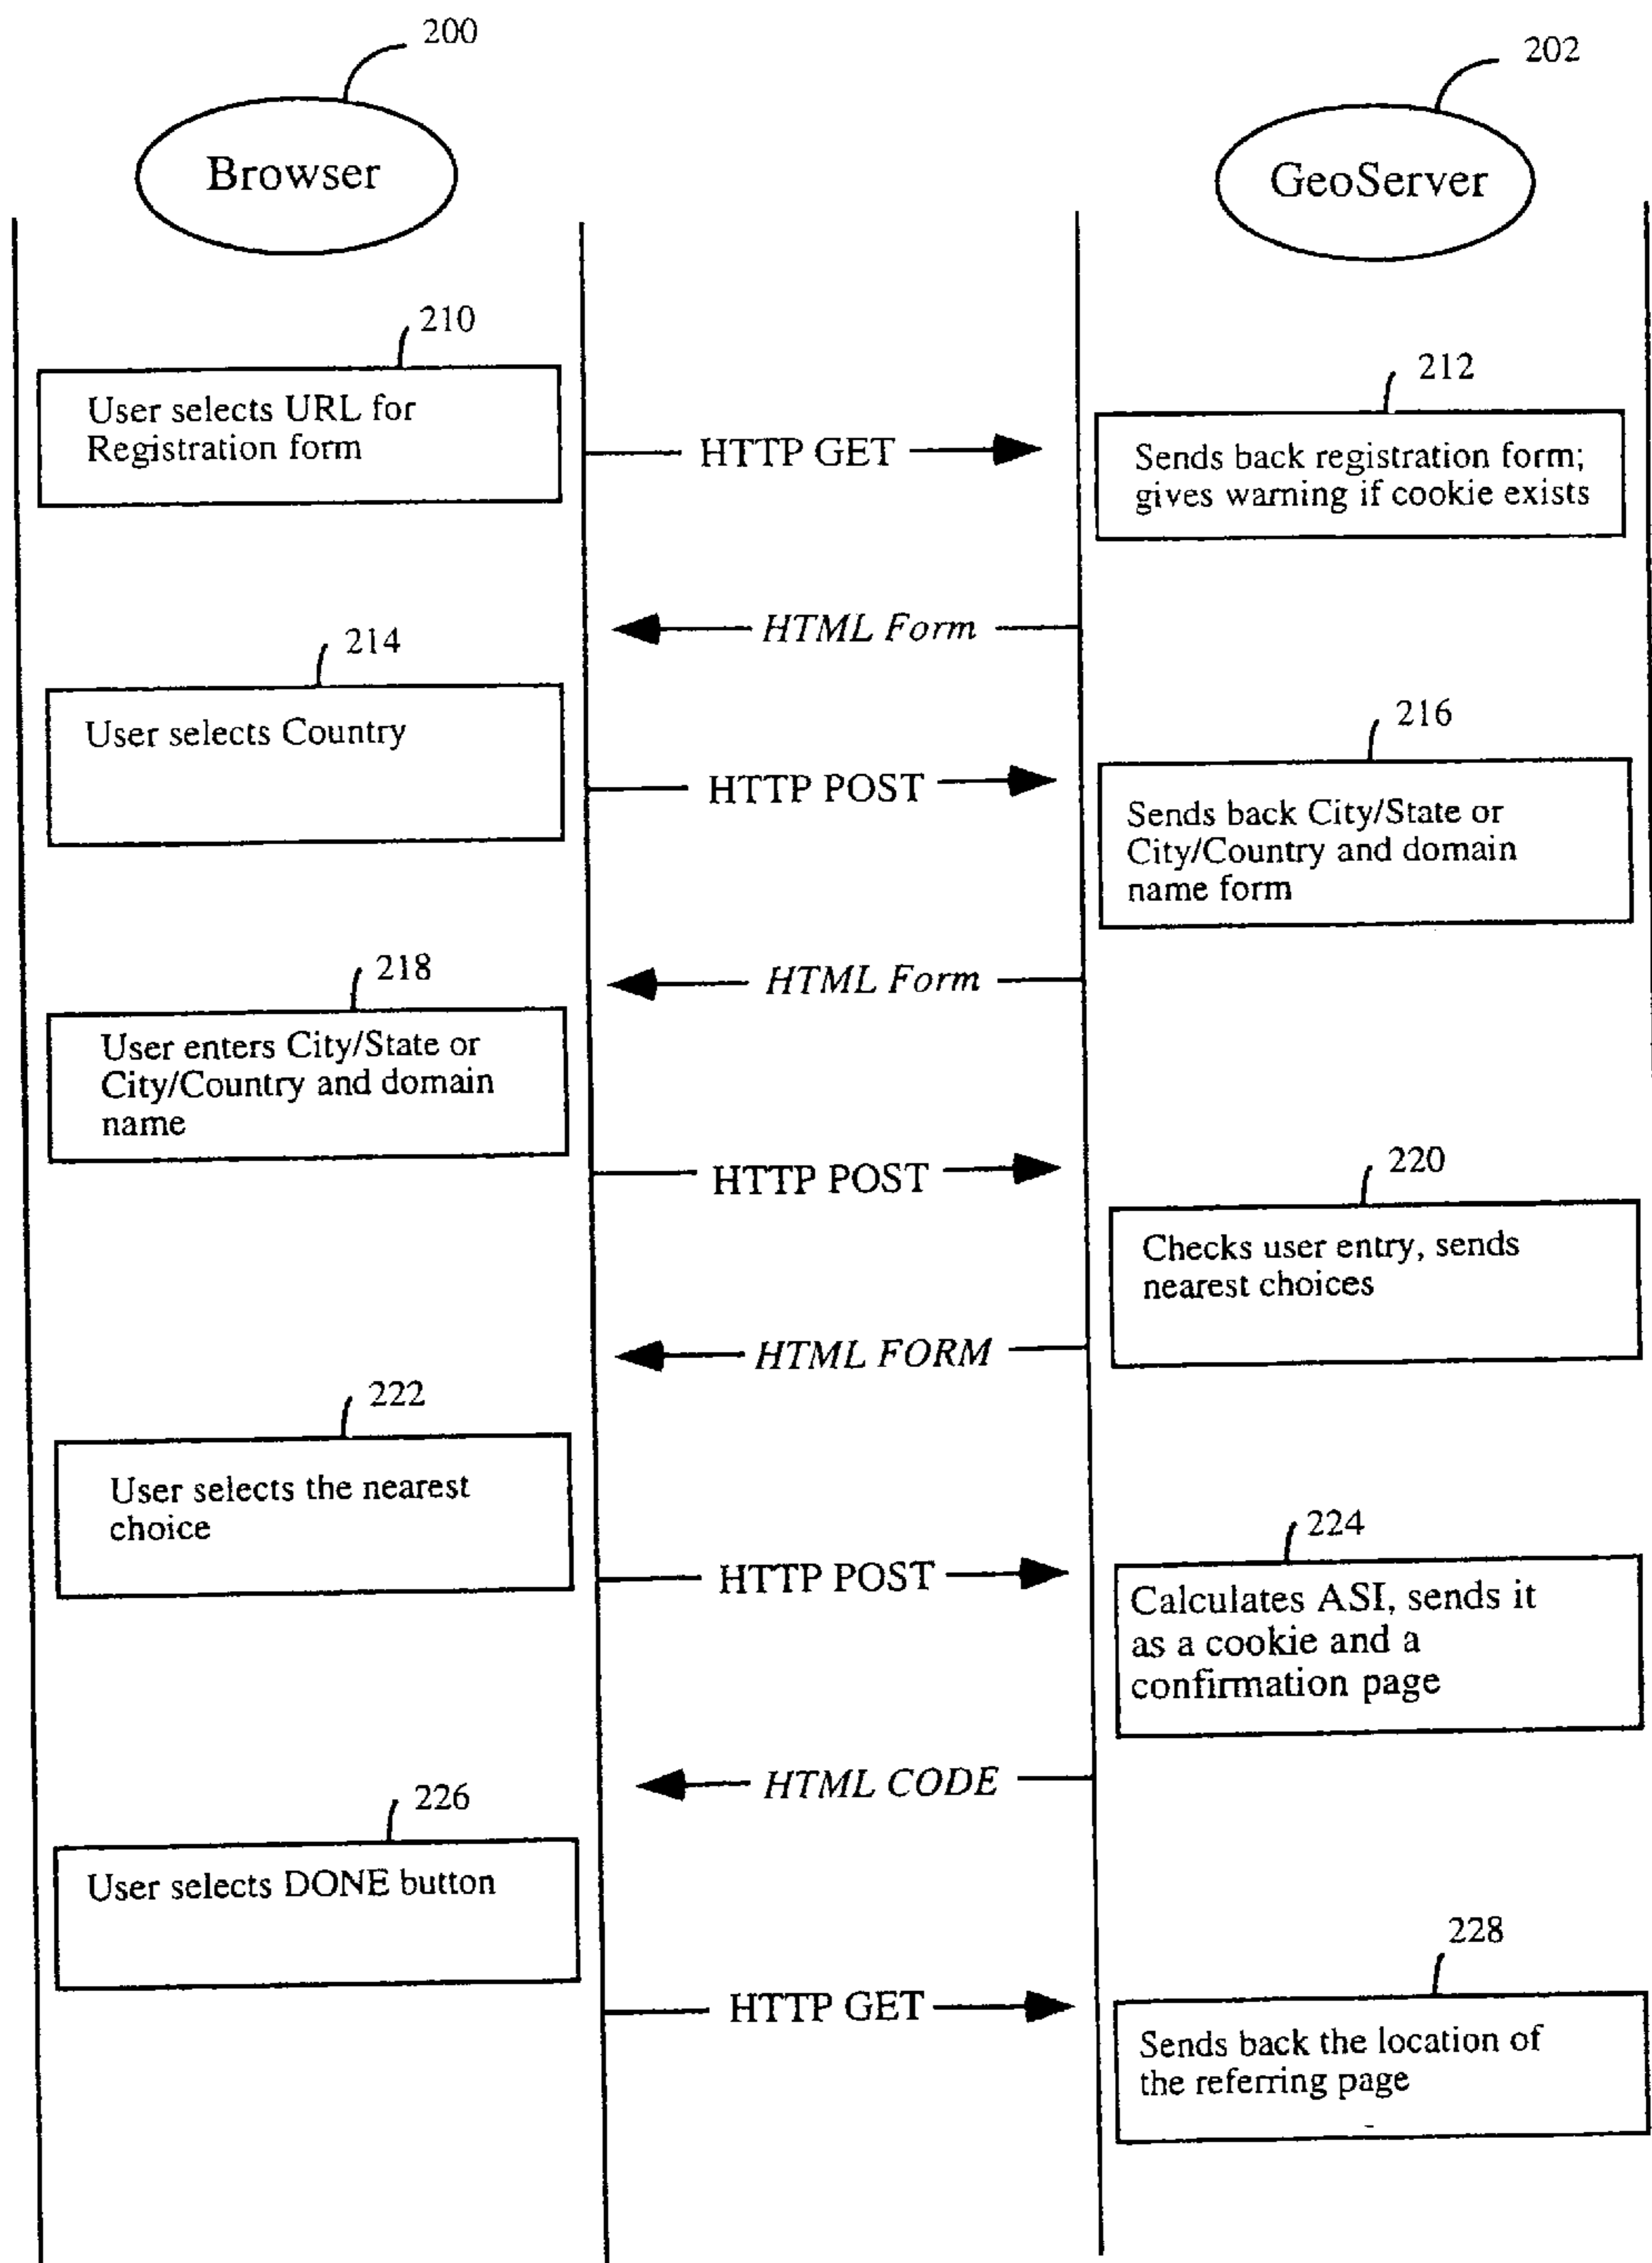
200

Browser

202

GeoServer

210

User selects URL for Registration form

HTTP GET

212

Sends back registration form; gives warning if cookie exists

HTML Form

214

User selects Country

HTTP POST

216

Sends back City/State or City/Country and domain name form

HTML Form

218

User enters City/State or City/Country and domain name

HTTP POST

220

Checks user entry, sends nearest choices

HTML FORM

222

User selects the nearest choice

HTTP POST

224

Calculates ASI, sends it as a cookie and a confirmation page

HTML CODE

226

User selects DONE button

228

HTTP GET

Sends back the location of the referring page